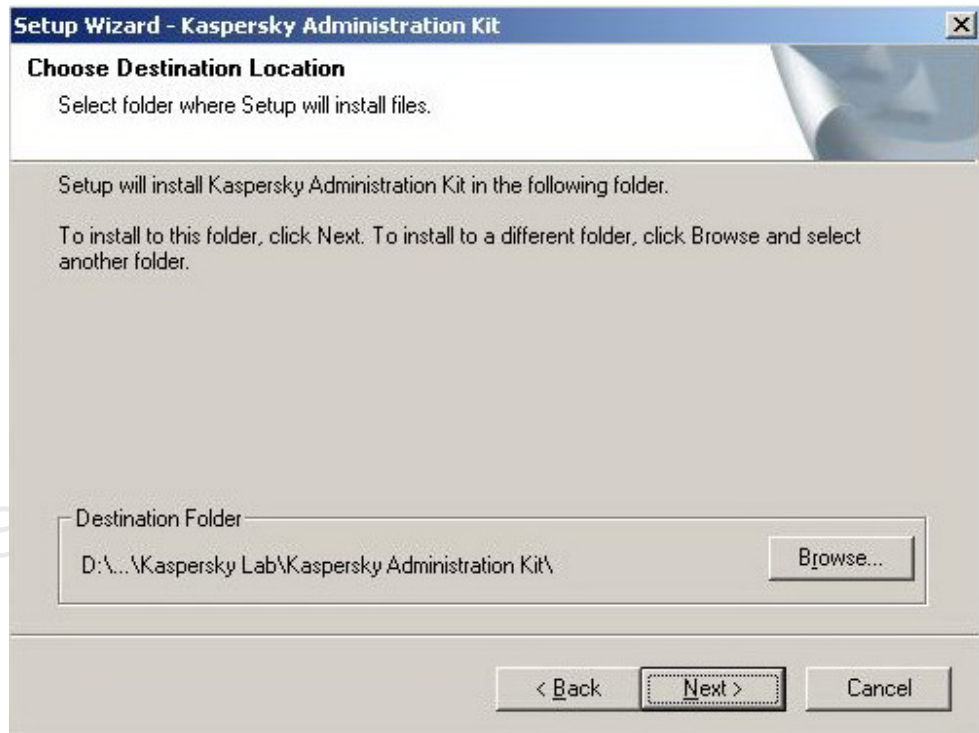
Setup Wizard - Kaspersky Administration Kit

Choose Destination Location

Select folder where Setup will install files.

Setup will install Kaspersky Administration Kit in the following folder.

To install to this folder, click Next. To install to a different folder, click Browse and select another folder.

Destination Folder

D:\...\Kaspersky Lab\Kaspersky Administration Kit\

Browse...

< Back

Next >

Cancel